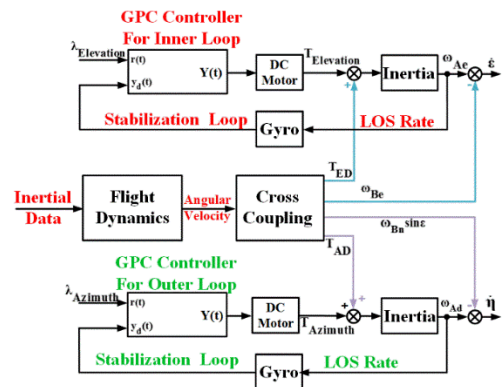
GPC Controller
For Inner Loop

$\lambda_{Elevation}$

r(t)

$y_d(t)$

Y(t)

DC Motor

$T_{Elevation}$

+

Inertia

$\omega_{Ae}$

$\dot{\varepsilon}$

-

Stabilization Loop

Gyro

LOS Rate

$T_{ED}$

$\omega_{Be}$

Inertial Data

Flight Dynamics

Angular Velocity

Cross Coupling

$\omega_{Bn}\sin\varepsilon$

$T_{AD}$

GPC Controller
For Outer Loop

$\lambda_{Azimuth}$

r(t)

$y_d(t)$

Y(t)

DC Motor

$T_{Azimuth}$

+

+

Inertia

$\omega_{Ad}$

$\dot{\eta}$

Stabilization Loop

Gyro

LOS Rate